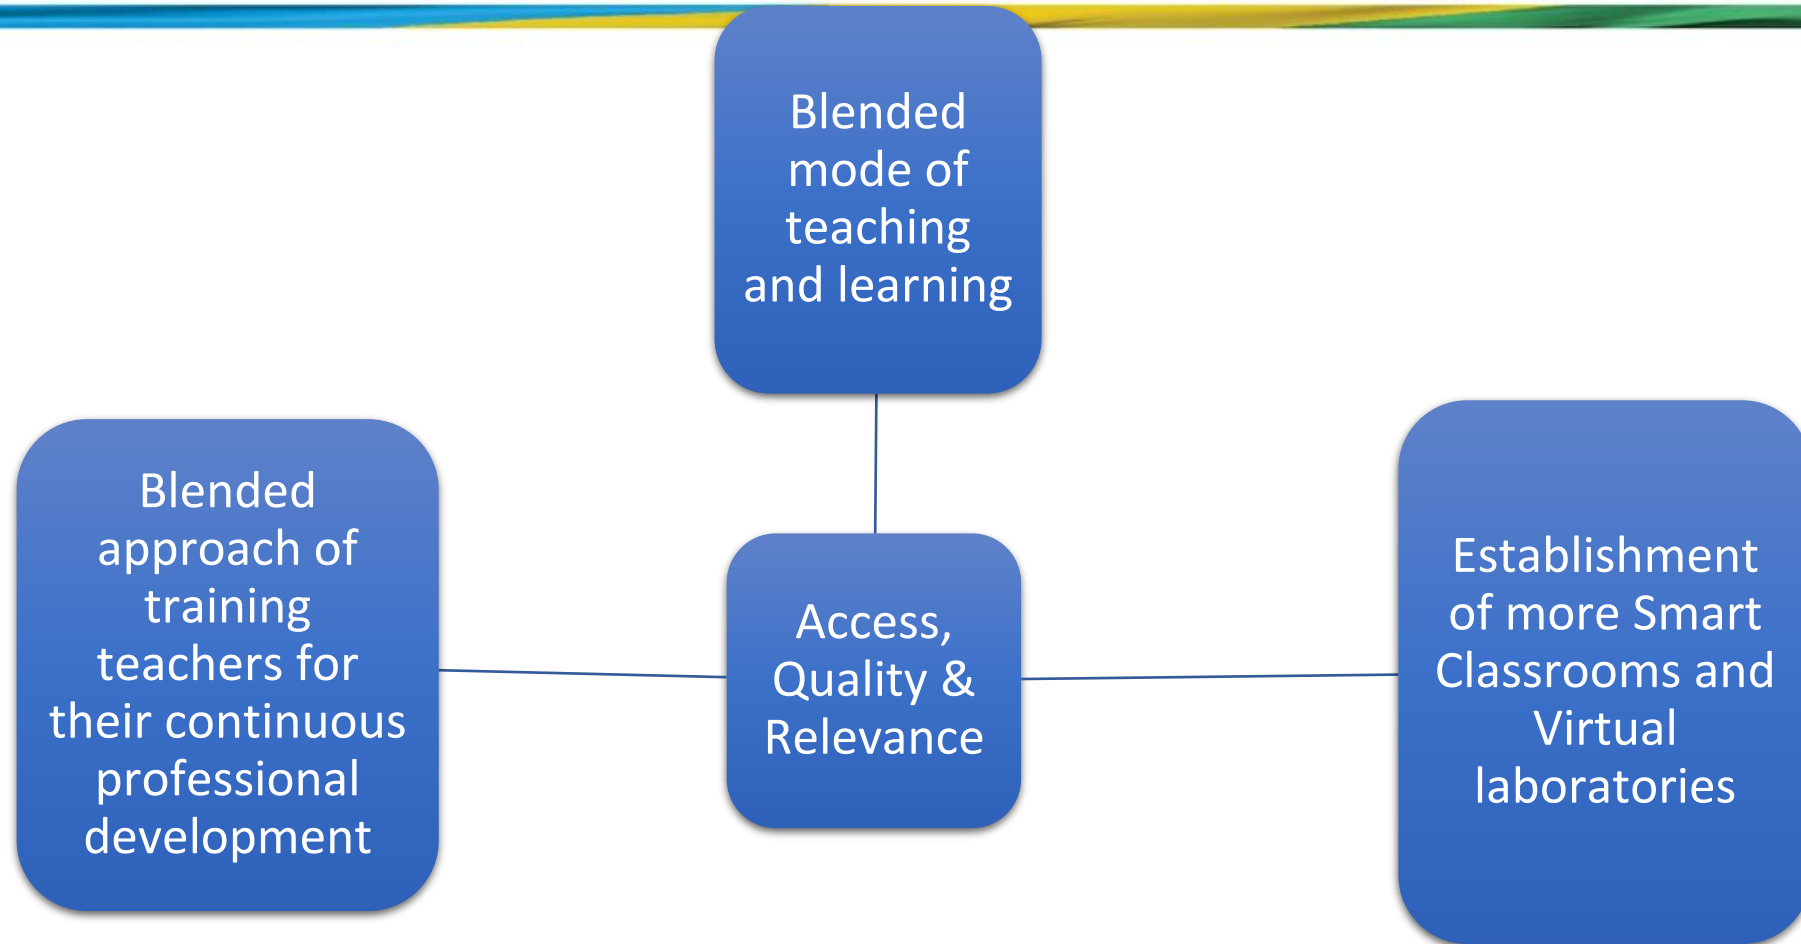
Blended mode of teaching and learning

Blended approach of training teachers for their continuous professional development

Access, Quality & Relevance

Establishment of more Smart Classrooms and Virtual laboratories